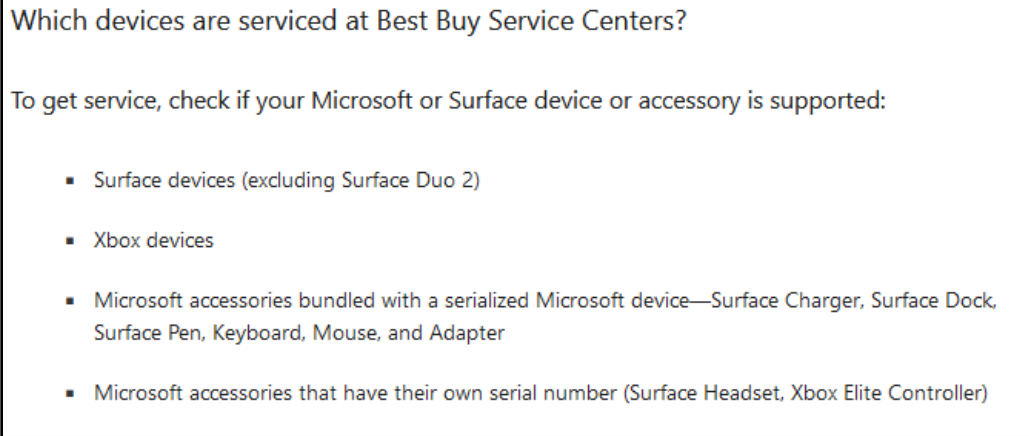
Which devices are serviced at Best Buy Service Centers?

To get service, check if your Microsoft or Surface device or accessory is supported:

- Surface devices (excluding Surface Duo 2)
- Xbox devices
- Microsoft accessories bundled with a serialized Microsoft device—Surface Charger, Surface Dock, Surface Pen, Keyboard, Mouse, and Adapter
- Microsoft accessories that have their own serial number (Surface Headset, Xbox Elite Controller)